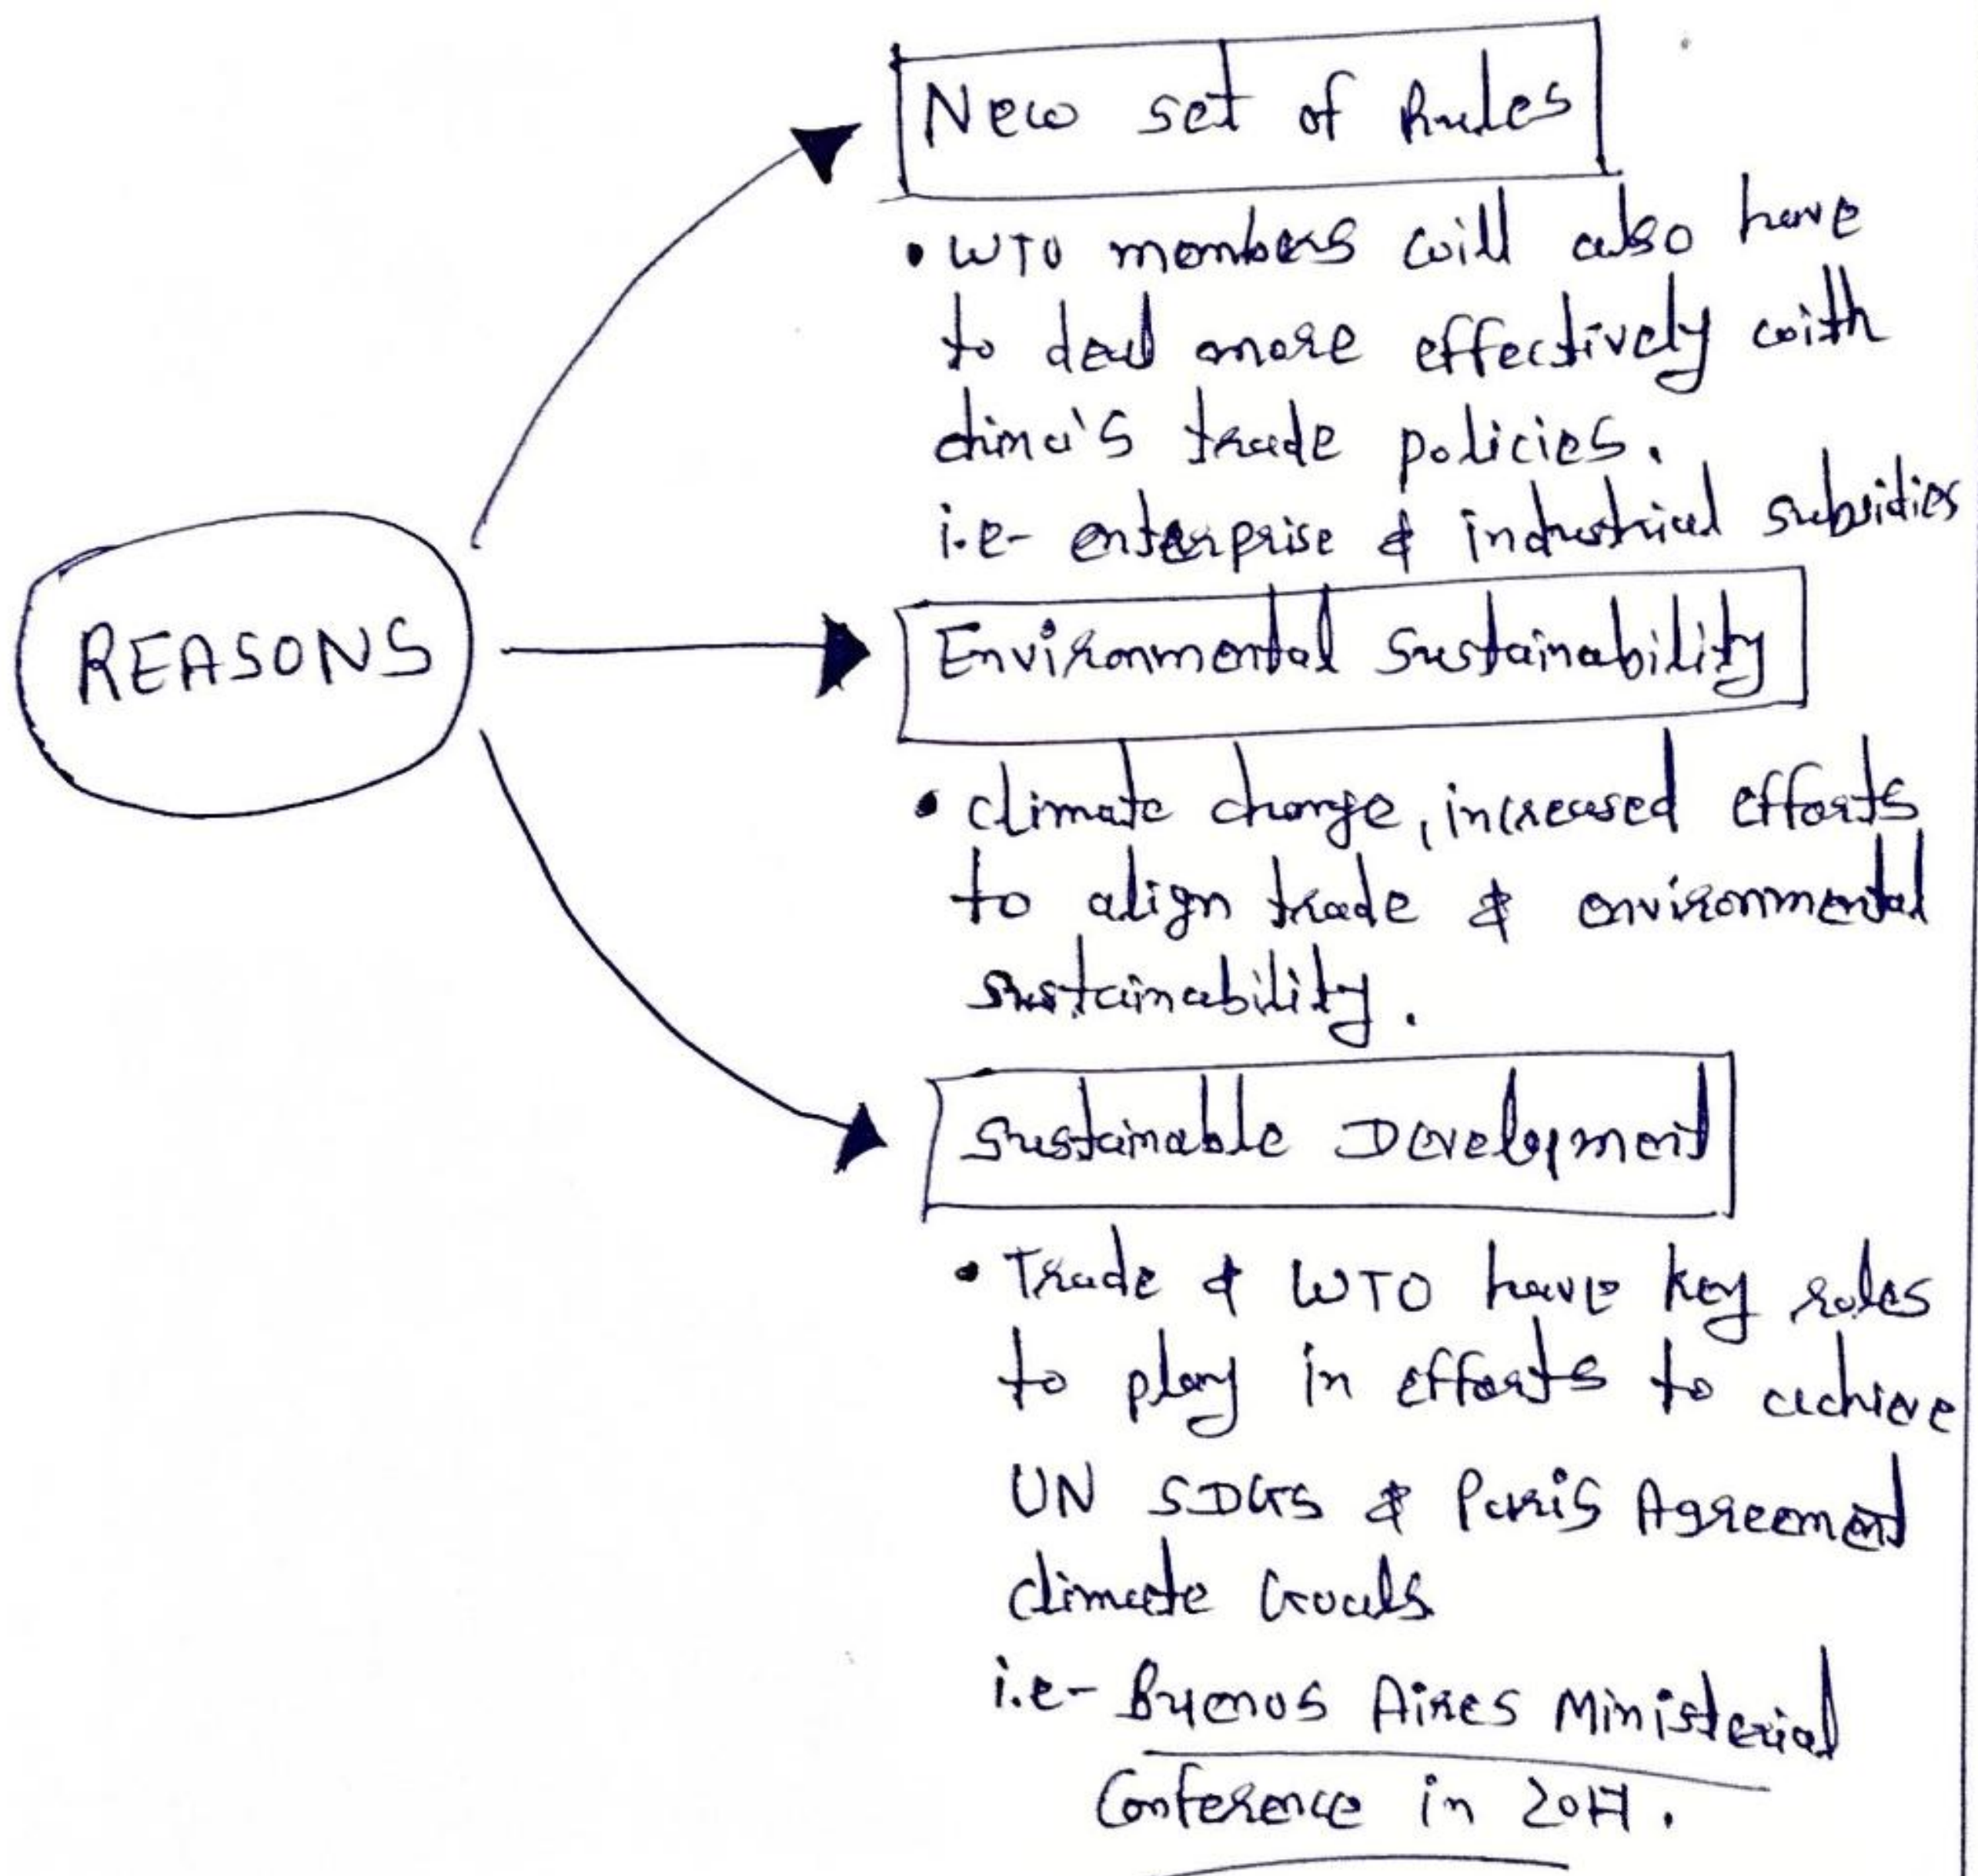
REASONS

New set of Rules

• WTO members will also have to deal more effectively with china's trade policies.
i.e- enterprise & industrial subsidies

Environmental Sustainability

• climate change, increased efforts to align trade & environmental sustainability.

Sustainable Development

• Trade & WTO have key roles to play in efforts to achieve UN SDGs & Paris Agreement climate Goals
i.e- Buenos Aires Ministerial Conference in 2017.